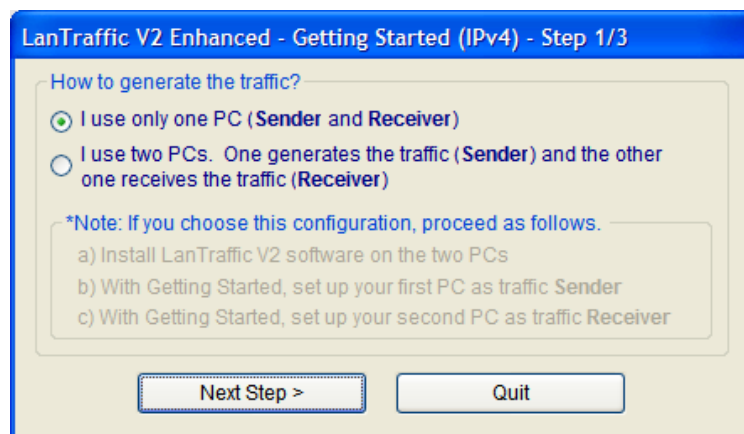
LanTraffic V2 Enhanced - Getting Started (IPv4) - Step 1/3

How to generate the traffic?

I use only one PC (Sender and Receiver)

I use two PCs. One generates the traffic (Sender) and the other one receives the traffic (Receiver)

*Note: If you choose this configuration, proceed as follows.

a) Install LanTraffic V2 software on the two PCs

b) With Getting Started, set up your first PC as traffic Sender

c) With Getting Started, set up your second PC as traffic Receiver

Next Step >

Quit